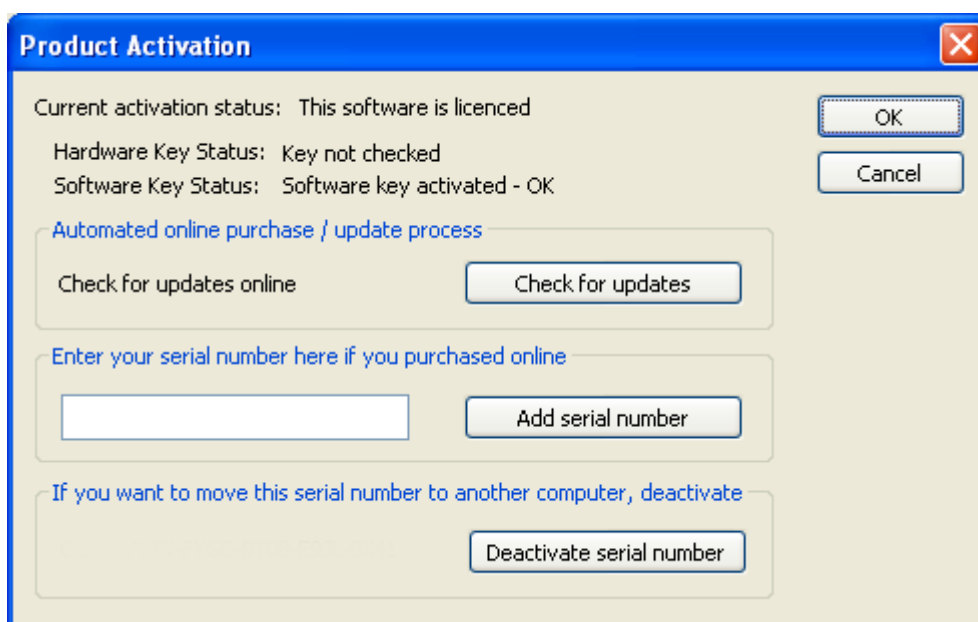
Product Activation

Current activation status: This software is licenced

OK

Cancel

Hardware Key Status: Key not checked

Software Key Status: Software key activated - OK

Automated online purchase / update process

Check for updates online

Check for updates

Enter your serial number here if you purchased online

Add serial number

If you want to move this serial number to another computer, deactivate

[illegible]

Deactivate serial number